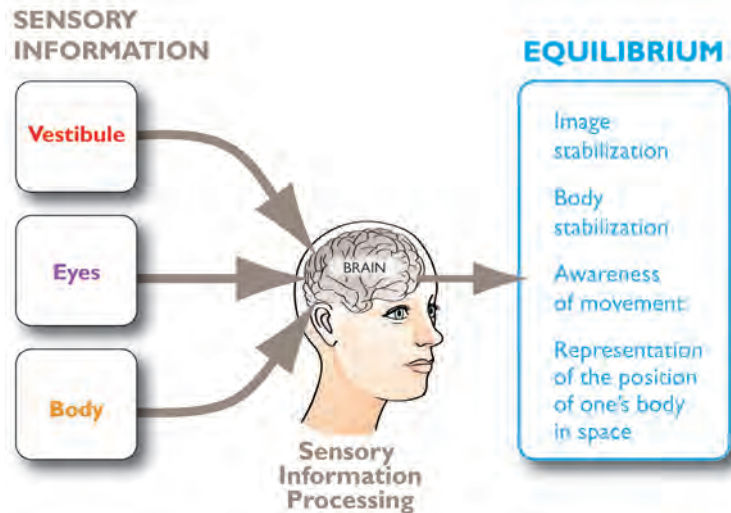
SENSORY INFORMATION

Vestibule

Eyes

Body

BRAIN

Sensory Information Processing

EQUILIBRIUM

Image stabilization

Body stabilization

Awareness of movement

Representation of the position of one's body in space